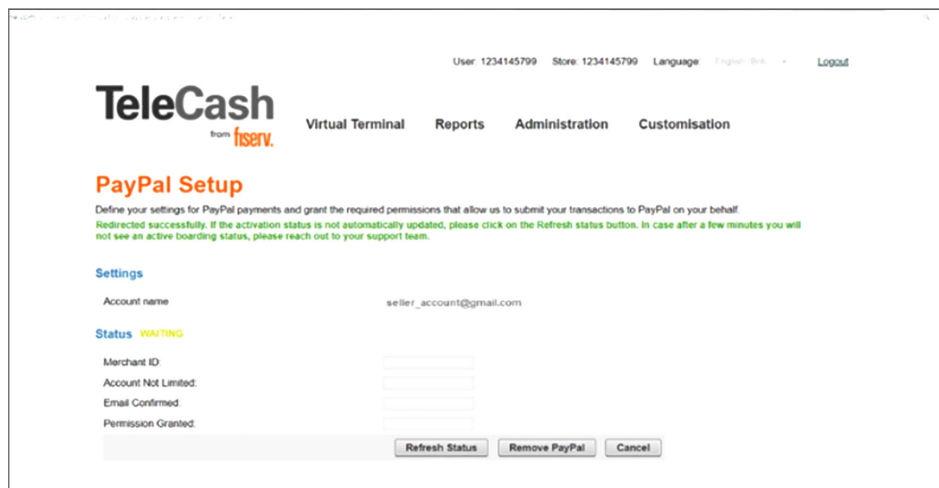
User: 1234145799 Store: 1234145799 Language: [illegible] Logout

TeleCash
from fiserv.

Virtual Terminal Reports Administration Customisation

PayPal Setup

Define your settings for PayPal payments and grant the required permissions that allow us to submit your transactions to PayPal on your behalf.

Redirected successfully. If the activation status is not automatically updated, please click on the Refresh status button. In case after a few minutes you will not see an active boarding status, please reach out to your support team.

Settings

Account name seller_account@gmail.com

Status WAITING

Merchant ID:
Account Not Limited:
Email Confirmed:
Permission Granted:

Refresh Status Remove PayPal Cancel